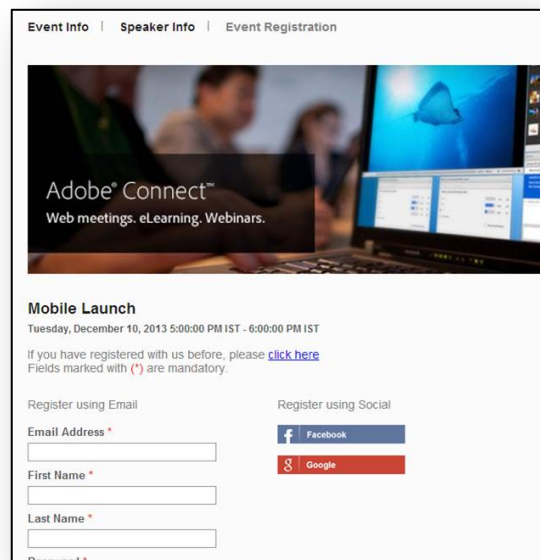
Event Info | Speaker Info | Event Registration

Adobe® Connect™
Web meetings. eLearning. Webinars.

Mobile Launch
Tuesday, December 10, 2013 5:00:00 PM IST - 6:00:00 PM IST

If you have registered with us before, please click here
Fields marked with (*) are mandatory.

Register using Email

Email Address *

First Name *

Last Name *

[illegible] *

Register using Social

f Facebook

g Google